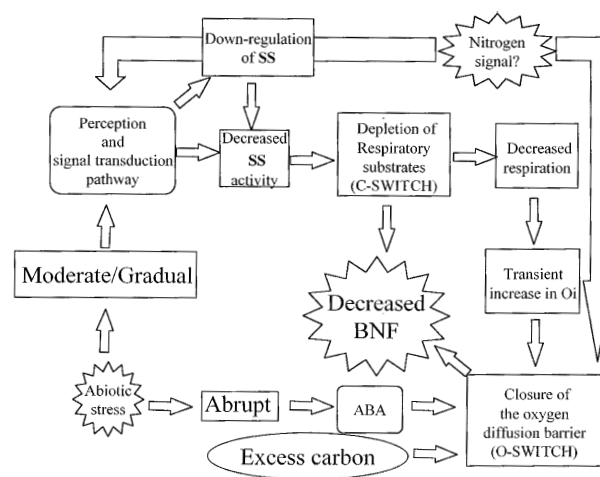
Down-regulation of SS

Nitrogen signal?

Perception and signal transduction pathway

Decreased SS activity

Depletion of Respiratory substrates (C-SWITCH)

Decreased respiration

Transient increase in Oi

Decreased BNF

Moderate/Gradual

Abiotic stress

Abrupt

ABA

Closure of the oxygen diffusion barrier (O-SWITCH)

Excess carbon